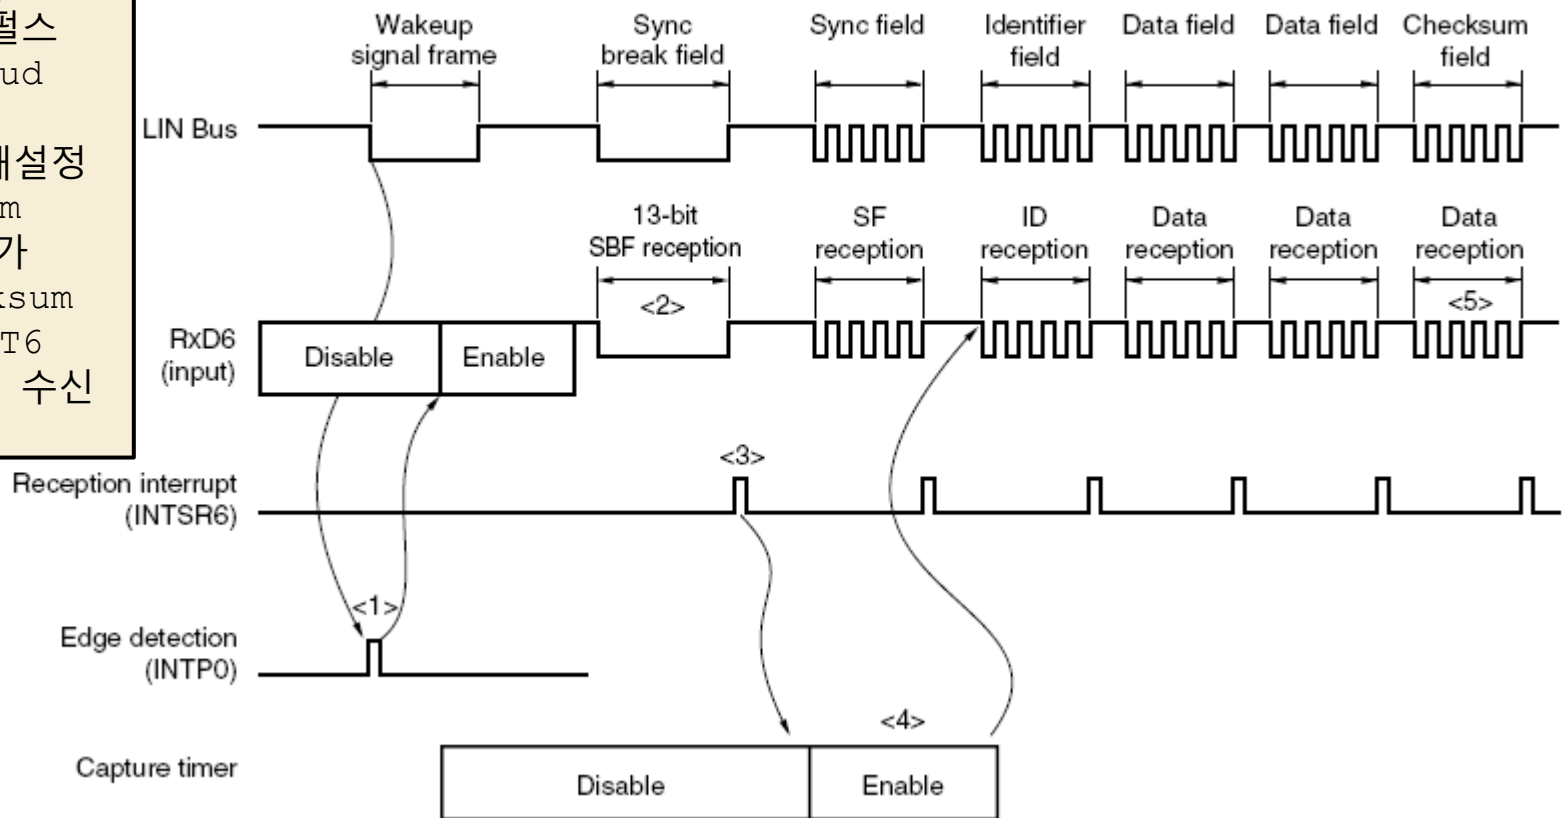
펄스
ud
재설정
m
가
ksum
T6
수신

Wakeup signal frame
Sync break field
Sync field
Identifier field
Data field
Data field
Checksum field

LIN Bus

13-bit SBF reception
SF reception
ID reception
Data reception
Data reception
Data reception

<2>
<5>

RxD6 (input)
Disable
Enable

<3>
Reception interrupt (INTSR6)

<1>
Edge detection (INTP0)

<4>
Capture timer
Disable
Enable